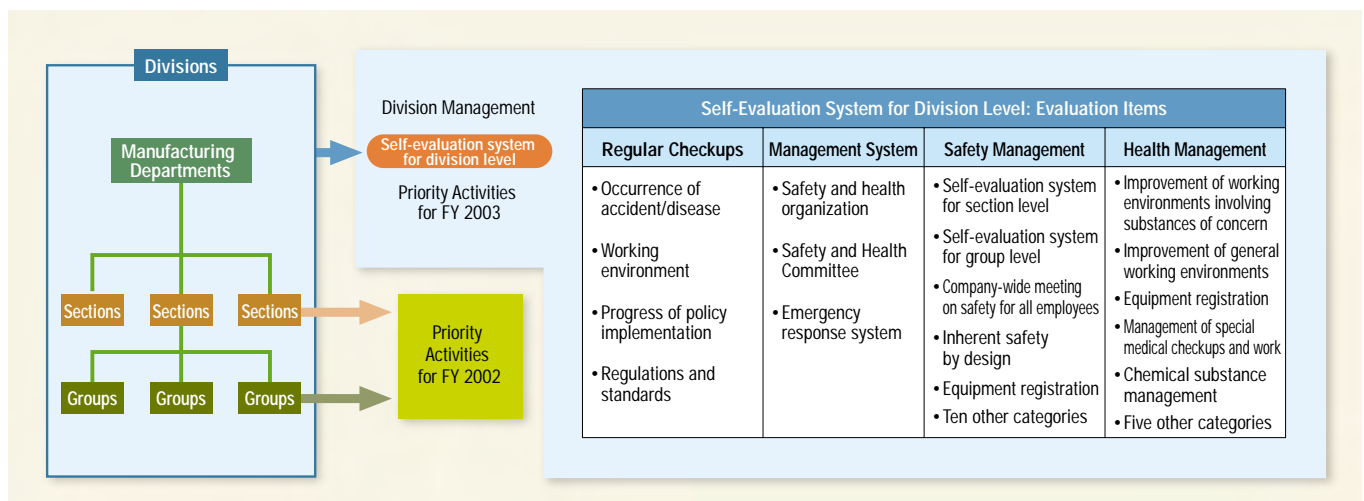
Divisions

Manufacturing Departments

Sections Sections Sections

Groups Groups Groups

Division Management

Self-evaluation system for division level

Priority Activities for FY 2003

Priority Activities for FY 2002

| Self-Evaluation System for Division Level: Evaluation Items | | | |
|---|---|---|---|
| Regular Checkups | Management System | Safety Management | Health Management |
| • Occurrence of accident/disease<br>• Working environment<br>• Progress of policy implementation<br>• Regulations and standards | • Safety and health organization<br>• Safety and Health Committee<br>• Emergency response system | • Self-evaluation system for section level<br>• Self-evaluation system for group level<br>• Company-wide meeting on safety for all employees<br>• Inherent safety by design<br>• Equipment registration<br>• Ten other categories | • Improvement of working environments involving substances of concern<br>• Improvement of general working environments<br>• Equipment registration<br>• Management of special medical checkups and work<br>• Chemical substance management<br>• Five other categories |